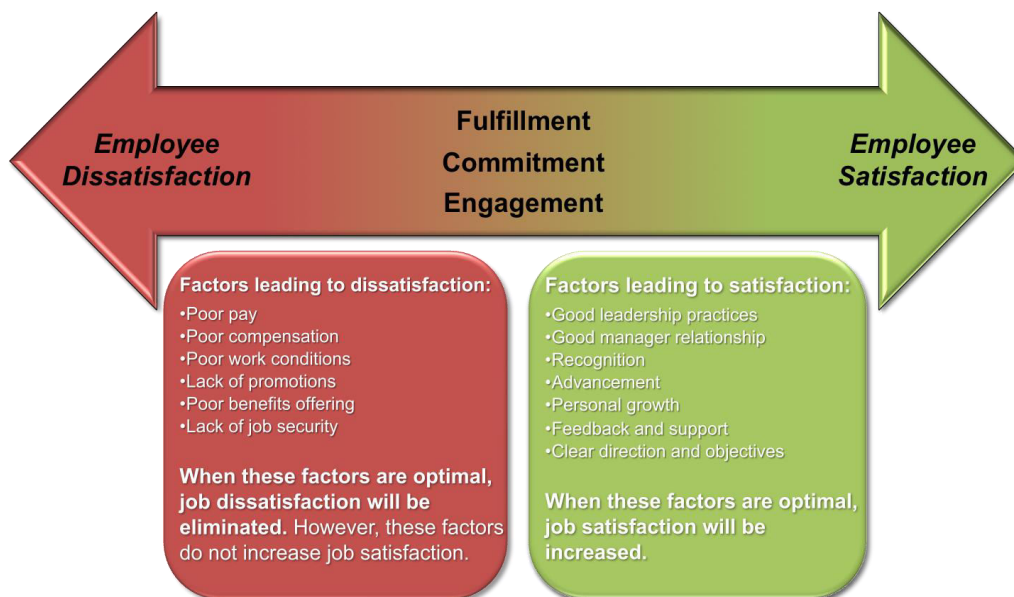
Employee Dissatisfaction

Fulfillment
Commitment
Engagement

Employee Satisfaction

Factors leading to dissatisfaction:
•Poor pay
•Poor compensation
•Poor work conditions
•Lack of promotions
•Poor benefits offering
•Lack of job security

When these factors are optimal, job dissatisfaction will be eliminated. However, these factors do not increase job satisfaction.

Factors leading to satisfaction:
•Good leadership practices
•Good manager relationship
•Recognition
•Advancement
•Personal growth
•Feedback and support
•Clear direction and objectives

When these factors are optimal, job satisfaction will be increased.